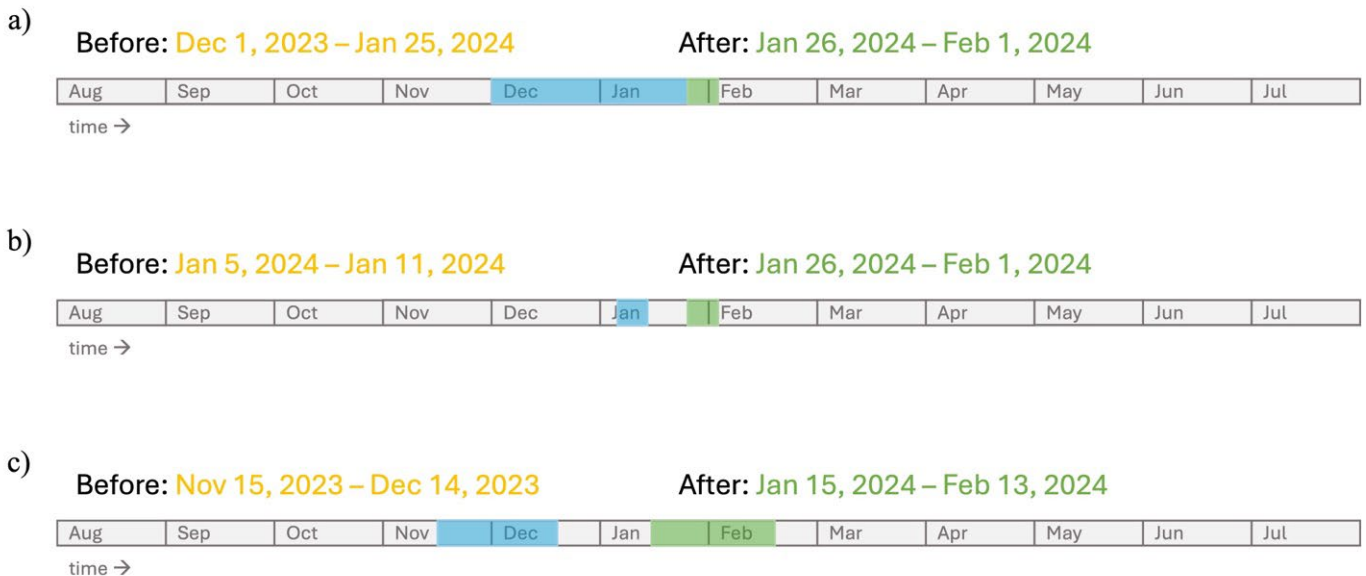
a)

Before: Dec 1, 2023 – Jan 25, 2024

After: Jan 26, 2024 – Feb 1, 2024

| Aug | Sep | Oct | Nov | Dec | Jan | Feb | Mar | Apr | May | Jun | Jul |
|---|---|---|---|---|---|---|---|---|---|---|---|

time →

b)

Before: Jan 5, 2024 – Jan 11, 2024

After: Jan 26, 2024 – Feb 1, 2024

| Aug | Sep | Oct | Nov | Dec | Jan | Feb | Mar | Apr | May | Jun | Jul |
|---|---|---|---|---|---|---|---|---|---|---|---|

time →

c)

Before: Nov 15, 2023 – Dec 14, 2023

After: Jan 15, 2024 – Feb 13, 2024

| Aug | Sep | Oct | Nov | Dec | Jan | Feb | Mar | Apr | May | Jun | Jul |
|---|---|---|---|---|---|---|---|---|---|---|---|

time →